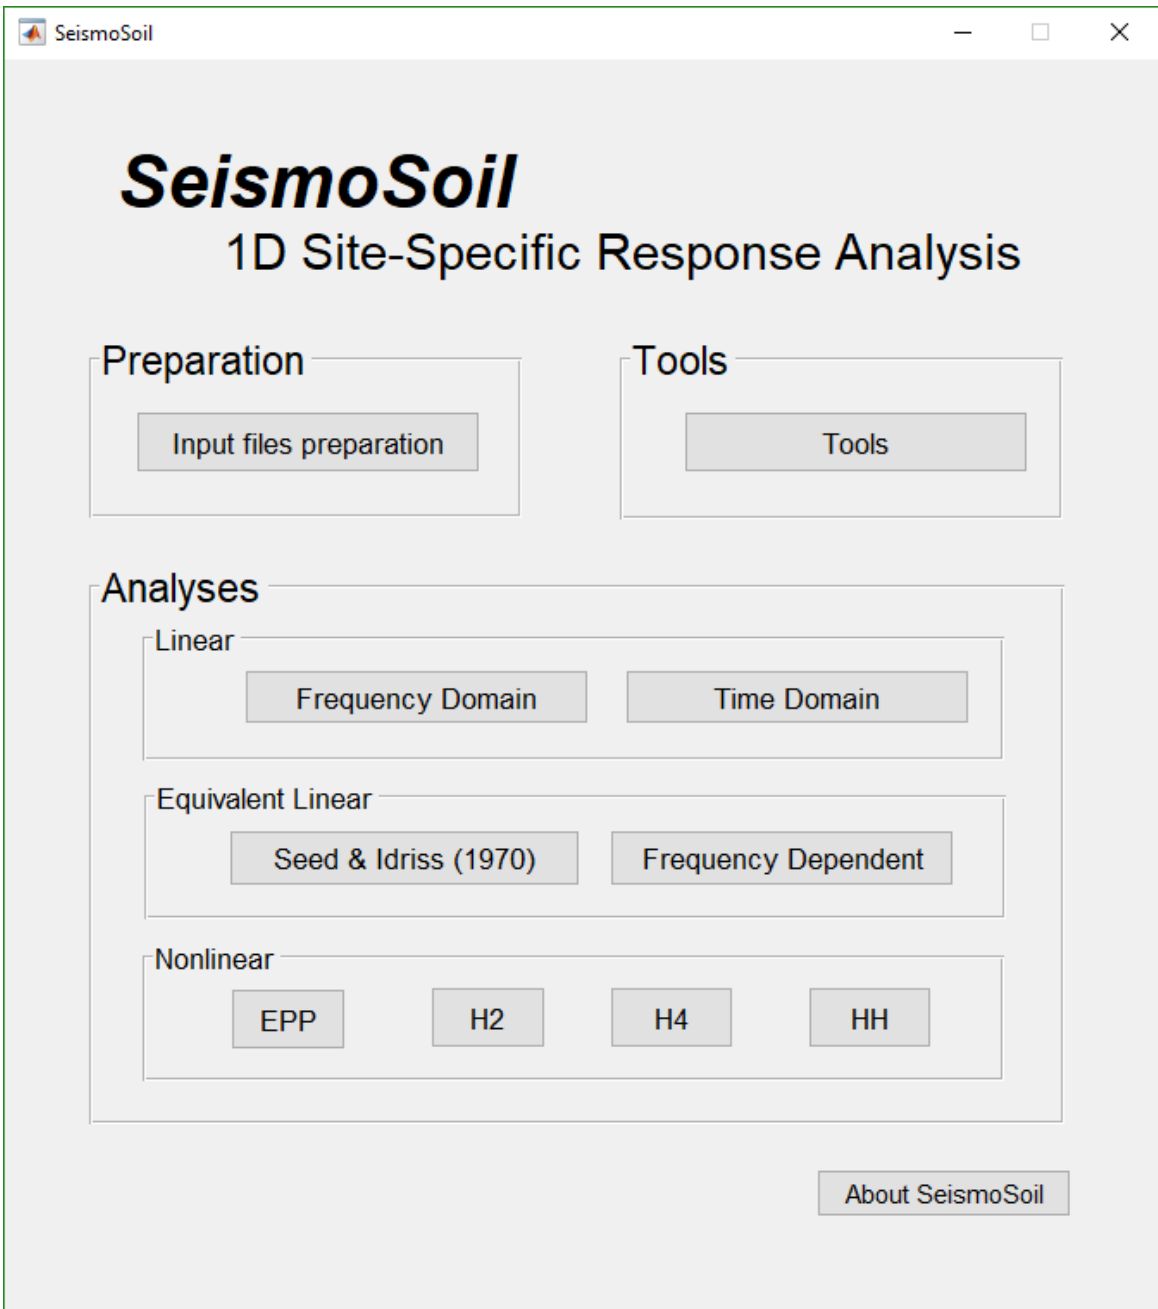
SeismoSoil

SeismoSoil

1D Site-Specific Response Analysis

Preparation

Input files preparation

Tools

Tools

Analyses

Linear

Frequency Domain

Time Domain

Equivalent Linear

Seed & Idriss (1970)

Frequency Dependent

Nonlinear

EPP

H2

H4

HH

About SeismoSoil